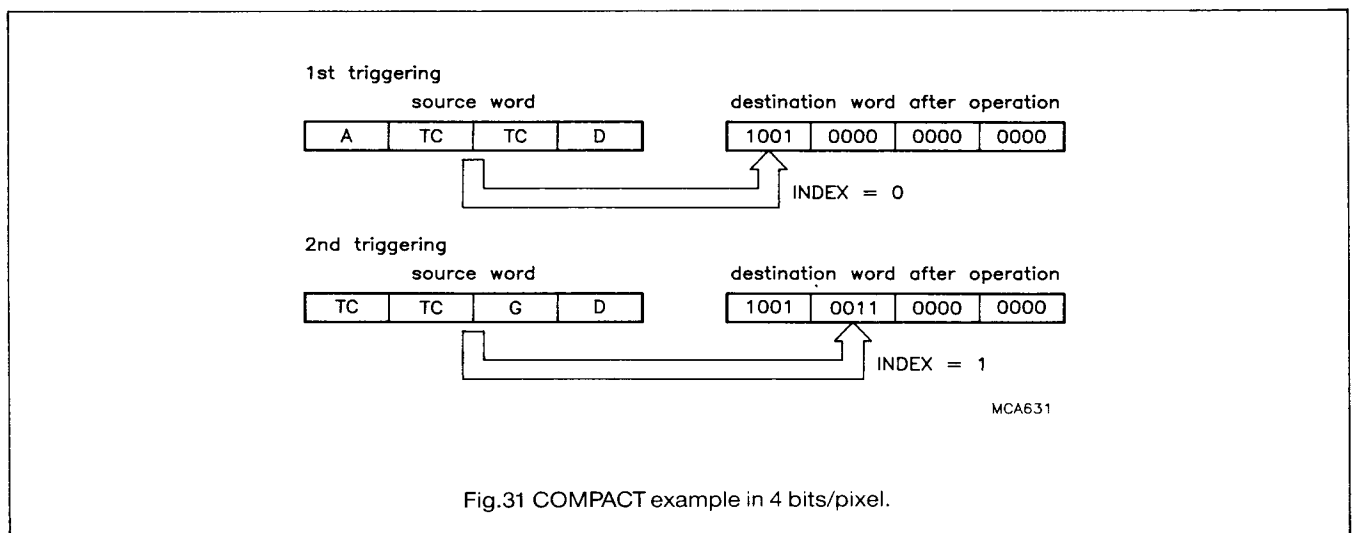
1st triggering

source word

| A | TC | TC | D |
|---|---|---|---|

destination word after operation

| 1001 | 0000 | 0000 | 0000 |
|---|---|---|---|

INDEX = 0

2nd triggering

source word

| TC | TC | G | D |
|---|---|---|---|

destination word after operation

| 1001 | 0011 | 0000 | 0000 |
|---|---|---|---|

INDEX = 1

MCA631

Fig.31 COMPACT example in 4 bits/pixel.